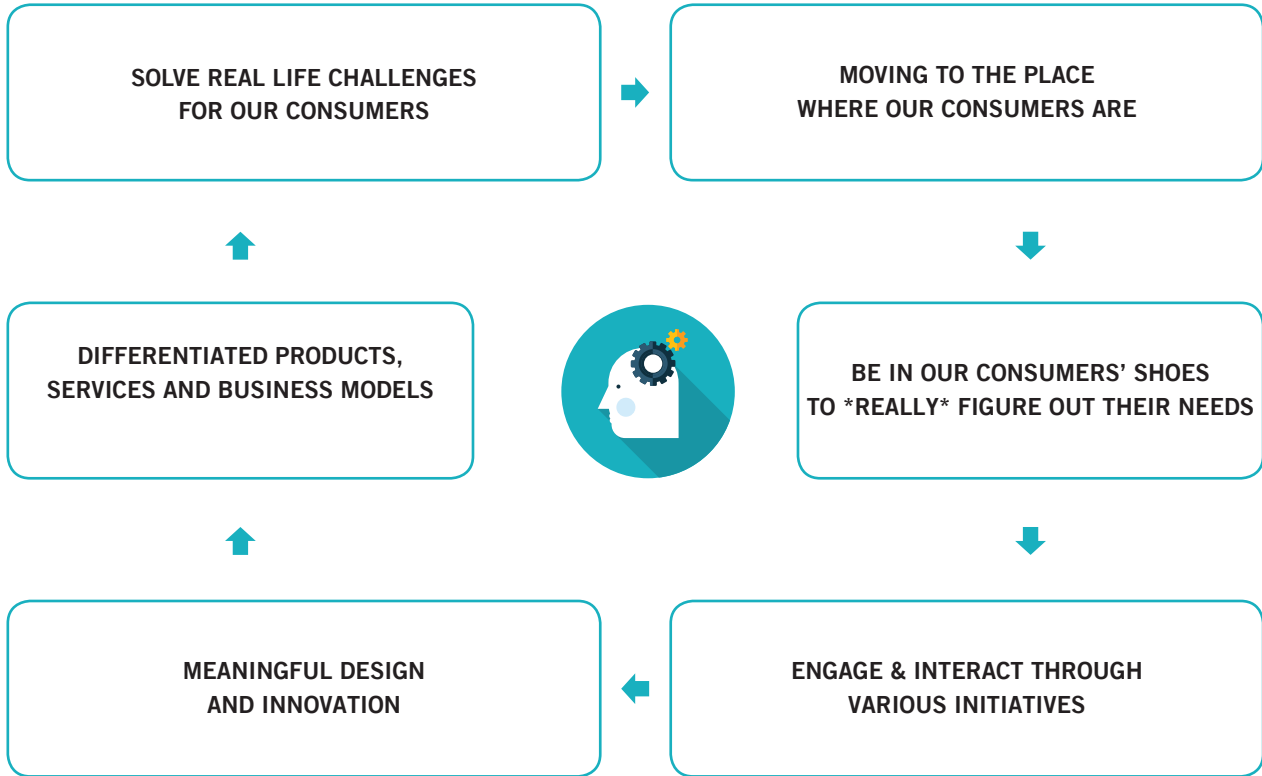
SOLVE REAL LIFE CHALLENGES FOR OUR CONSUMERS

MOVING TO THE PLACE WHERE OUR CONSUMERS ARE

BE IN OUR CONSUMERS' SHOES TO *REALLY* FIGURE OUT THEIR NEEDS

ENGAGE & INTERACT THROUGH VARIOUS INITIATIVES

MEANINGFUL DESIGN AND INNOVATION

DIFFERENTIATED PRODUCTS, SERVICES AND BUSINESS MODELS